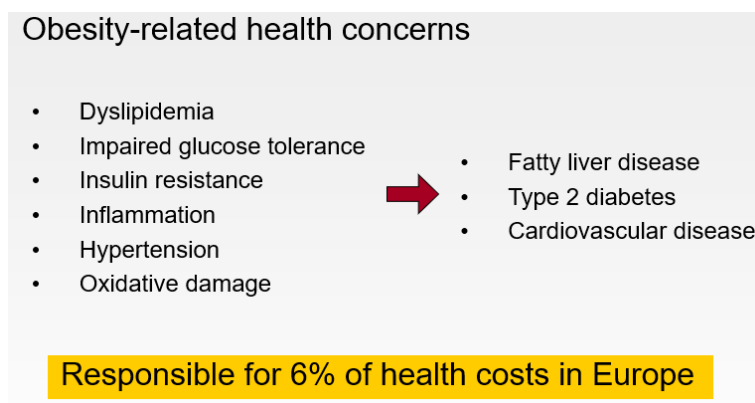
Obesity-related health concerns

- Dyslipidemia
- Impaired glucose tolerance
- Insulin resistance
- Inflammation
- Hypertension
- Oxidative damage

- Fatty liver disease
- Type 2 diabetes
- Cardiovascular disease

Responsible for 6% of health costs in Europe